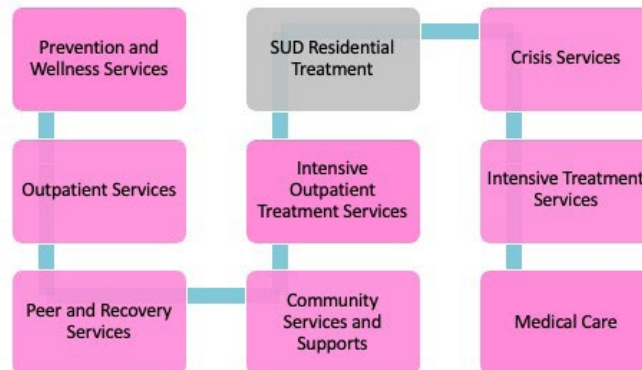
Prevention and Wellness Services

Outpatient Services

Peer and Recovery Services

Community Services and Supports

Intensive Outpatient Treatment Services

SUD Residential Treatment

Crisis Services

Intensive Treatment Services

Medical Care